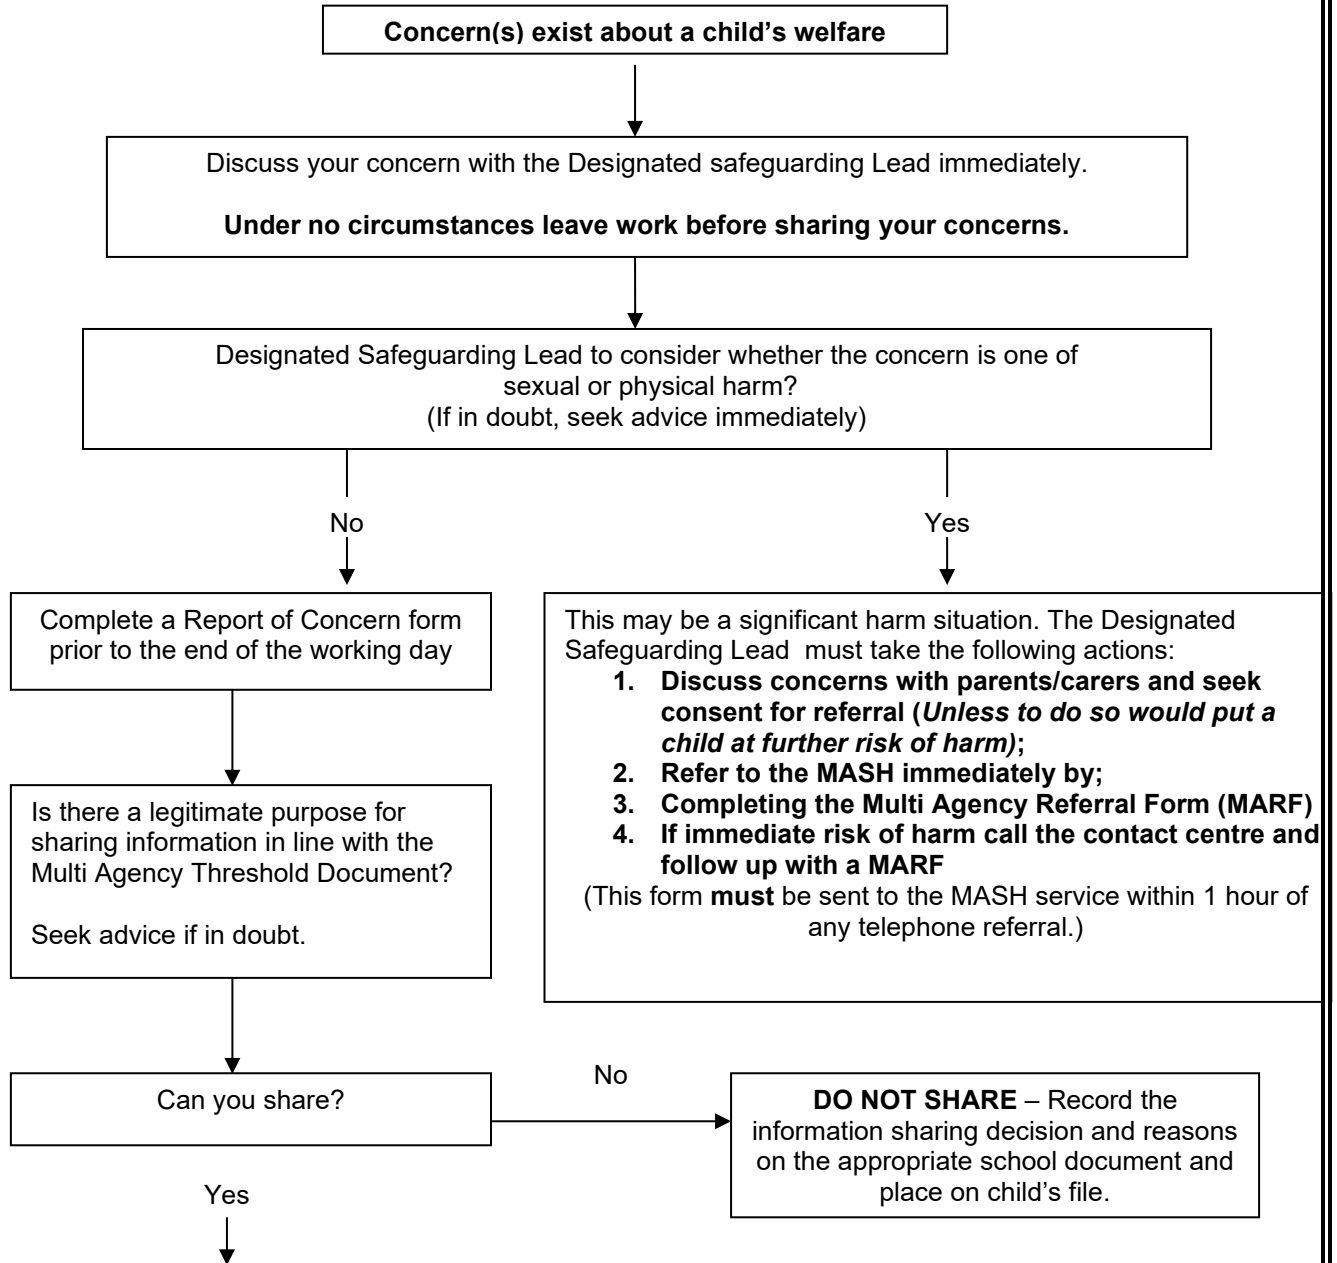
Concern(s) exist about a child's welfare

Discuss your concern with the Designated safeguarding Lead immediately.

**Under no circumstances leave work before sharing your concerns.**

Designated Safeguarding Lead to consider whether the concern is one of sexual or physical harm? (If in doubt, seek advice immediately)

No

Yes

Complete a Report of Concern form prior to the end of the working day

Is there a legitimate purpose for sharing information in line with the Multi Agency Threshold Document?

Seek advice if in doubt.

This may be a significant harm situation. The Designated Safeguarding Lead must take the following actions:
1. **Discuss concerns with parents/carers and seek consent for referral (*Unless to do so would put a child at further risk of harm)*;**
2. **Refer to the MASH immediately by;**
3. **Completing the Multi Agency Referral Form (MARF)**
4. **If immediate risk of harm call the contact centre and follow up with a MARF**

(This form **must** be sent to the MASH service within 1 hour of any telephone referral.)

Can you share?

No

**DO NOT SHARE** – Record the information sharing decision and reasons on the appropriate school document and place on child's file.

Yes